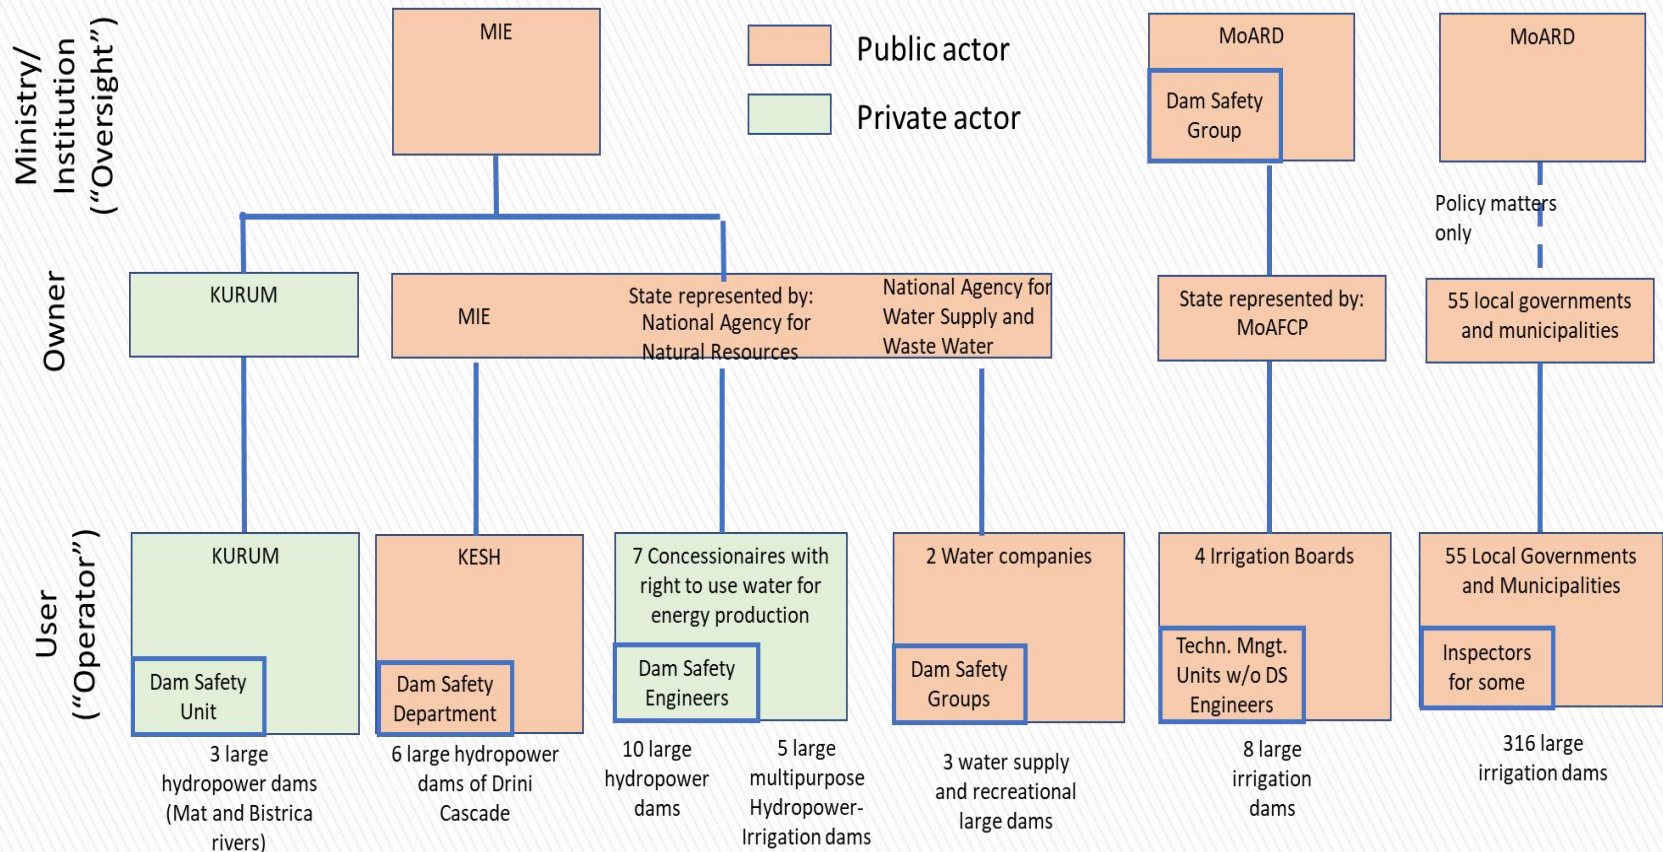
Ministry/ Institution ("Oversight")

MIE

Public actor

Private actor

MoARD

Dam Safety Group

MoARD

Policy matters only

Owner

KURUM

MIE

State represented by: National Agency for Natural Resources

National Agency for Water Supply and Waste Water

State represented by: MoAFCP

55 local governments and municipalities

User ("Operator")

KURUM

Dam Safety Unit

KESH

Dam Safety Department

7 Concessionaires with right to use water for energy production

Dam Safety Engineers

2 Water companies

Dam Safety Groups

4 Irrigation Boards

Techn. Mngt. Units w/o DS Engineers

55 Local Governments and Municipalities

Inspectors for some

3 large hydropower dams (Mat and Bistrica rivers)

6 large hydropower dams of Drini Cascade

10 large hydropower dams

5 large multipurpose Hydropower-Irrigation dams

3 water supply and recreational large dams

8 large irrigation dams

316 large irrigation dams